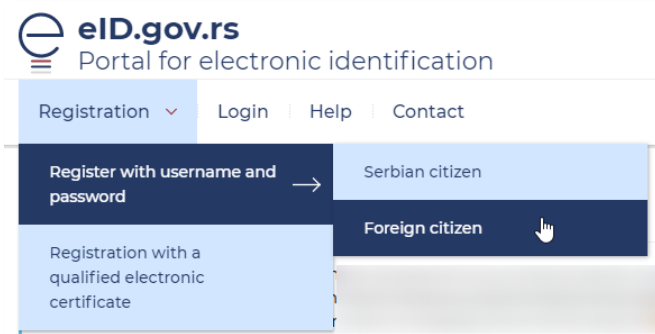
eID.gov.rs
Portal for electronic identification

Registration | Login | Help | Contact

Register with username and password

Registration with a qualified electronic certificate

Serbian citizen

Foreign citizen